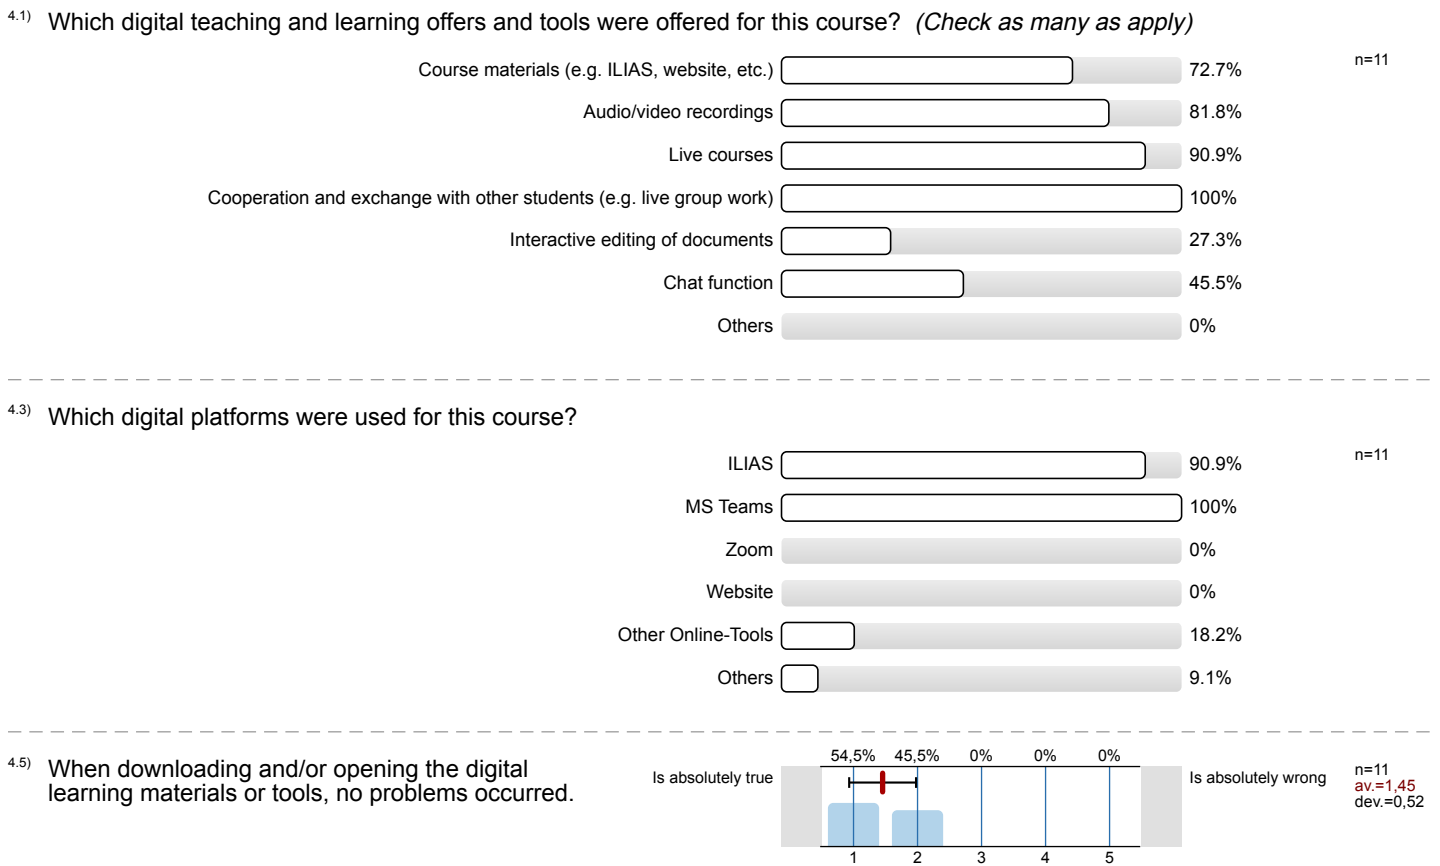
4.1) Which digital teaching and learning offers and tools were offered for this course? *(Check as many as apply)*

n=11

Course materials (e.g. ILIAS, website, etc.) 72.7%

Audio/video recordings 81.8%

Live courses 90.9%

Cooperation and exchange with other students (e.g. live group work) 100%

Interactive editing of documents 27.3%

Chat function 45.5%

Others 0%

4.3) Which digital platforms were used for this course?

n=11

ILIAS 90.9%

MS Teams 100%

Zoom 0%

Website 0%

Other Online-Tools 18.2%

Others 9.1%

4.5) When downloading and/or opening the digital learning materials or tools, no problems occurred.

54,5% 45,5% 0% 0% 0%

Is absolutely true

Is absolutely wrong

1 2 3 4 5

n=11
av.=1,45
dev.=0,52